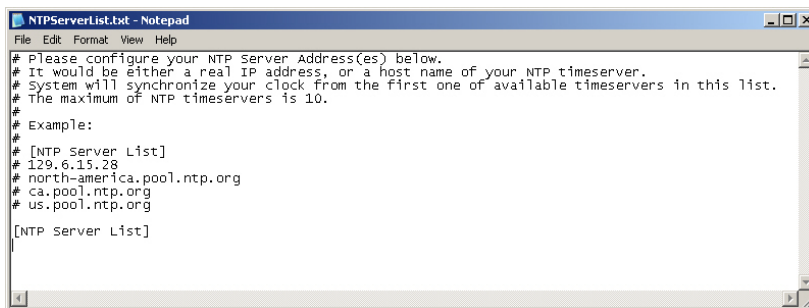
NTPServerList.txt - Notepad

File Edit Format View Help

# Please configure your NTP Server Address(es) below.
# It would be either a real IP address, or a host name of your NTP timeserver.
# System will synchronize your clock from the first one of available timeservers in this list.
# The maximum of NTP timeservers is 10.
#
# Example:
#
# [NTP Server List]
# 129.6.15.28
# north-america.pool.ntp.org
# ca.pool.ntp.org
# us.pool.ntp.org

[NTP Server List]